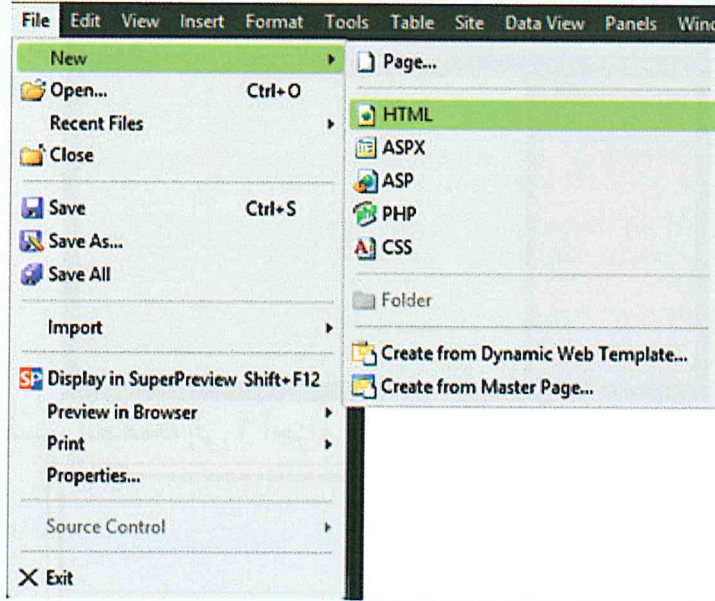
File Edit View Insert Format Tools Table Site Data View Panels Wind

New
Open... Ctrl+O
Recent Files
Close
Save Ctrl+S
Save As...
Save All
Import
Display in SuperPreview Shift+F12
Preview in Browser
Print
Properties...
Source Control
Exit

Page...
HTML
ASPX
ASP
PHP
CSS
Folder
Create from Dynamic Web Template...
Create from Master Page...